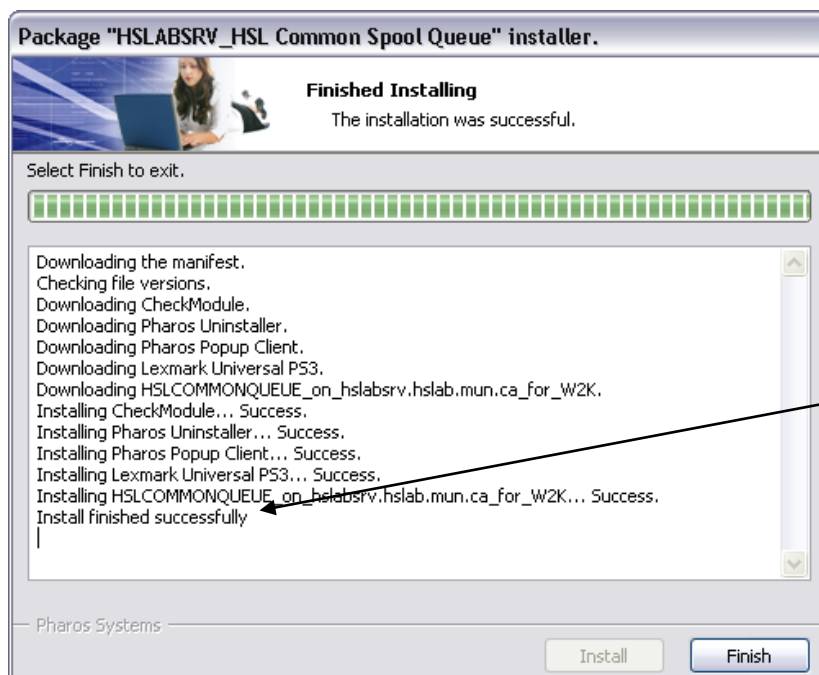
Package "HSLABSRV_HSL Common Spool Queue" installer.

Finished Installing
The installation was successful.

Select Finish to exit.

Downloading the manifest.
Checking file versions.
Downloading CheckModule.
Downloading Pharos Uninstaller.
Downloading Pharos Popup Client.
Downloading Lexmark Universal PS3.
Downloading HSLCOMMONQUEUE_on_hslabsrv.hslab.mun.ca_for_W2K.
Installing CheckModule... Success.
Installing Pharos Uninstaller... Success.
Installing Pharos Popup Client... Success.
Installing Lexmark Universal PS3... Success.
Installing HSLCOMMONQUEUE_on_hslabsrv.hslab.mun.ca_for_W2K... Success.
Install finished successfully

Pharos Systems

Install
Finish